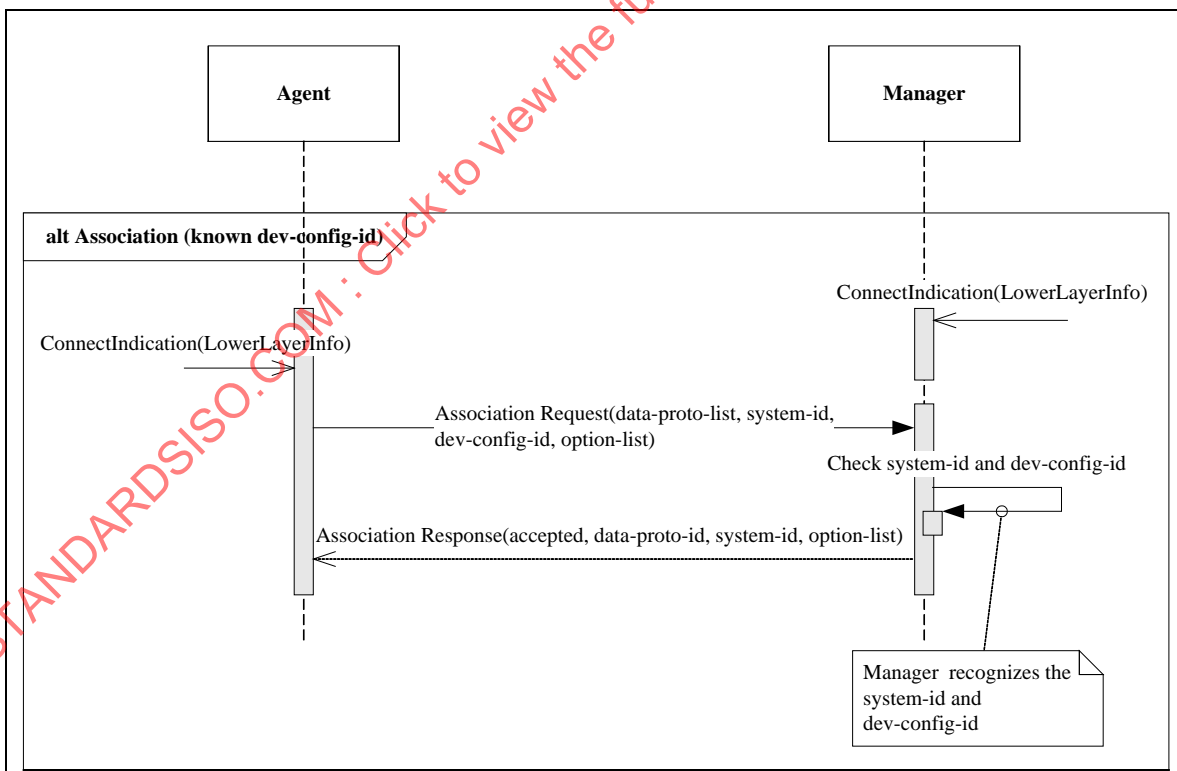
Agent

Manager

alt Association (known dev-config-id)

ConnectIndication(LowerLayerInfo)

ConnectIndication(LowerLayerInfo)

Association Request(data-proto-list, system-id, dev-config-id, option-list)

Check system-id and dev-config-id

Association Response(accepted, data-proto-id, system-id, option-list)

Manager recognizes the system-id and dev-config-id

STANDARDSISO.COM : Click to view the fu